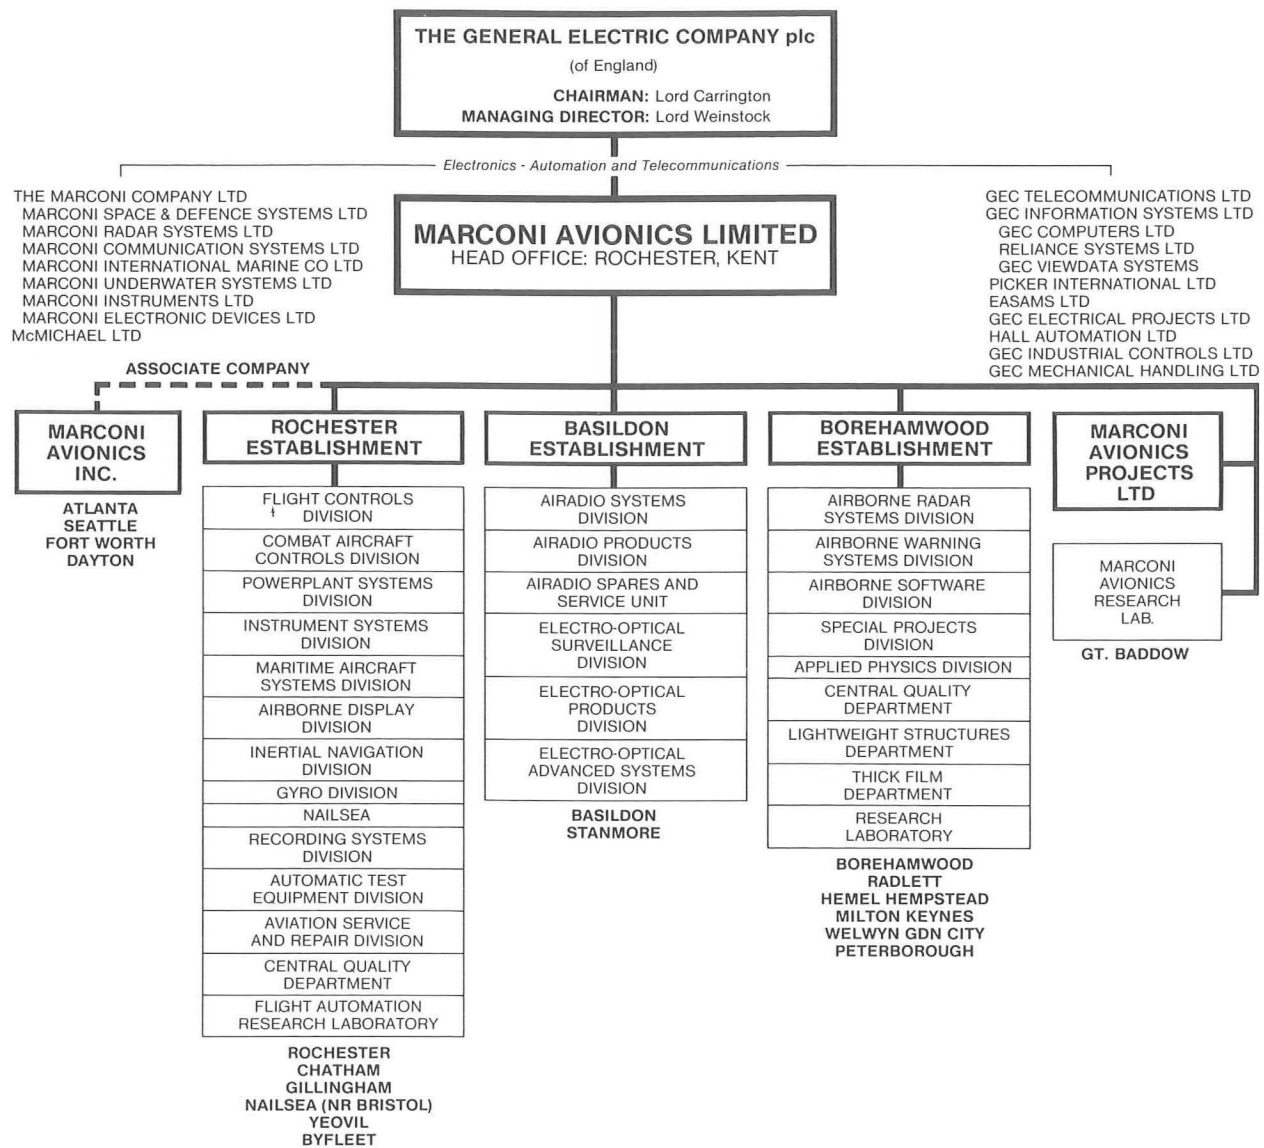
THE GENERAL ELECTRIC COMPANY plc
(of England)
CHAIRMAN: Lord Carrington
MANAGING DIRECTOR: Lord Weinstock

Electronics - Automation and Telecommunications

THE MARCONI COMPANY LTD
MARCONI SPACE & DEFENCE SYSTEMS LTD
MARCONI RADAR SYSTEMS LTD
MARCONI COMMUNICATION SYSTEMS LTD
MARCONI INTERNATIONAL MARINE CO LTD
MARCONI UNDERWATER SYSTEMS LTD
MARCONI INSTRUMENTS LTD
MARCONI ELECTRONIC DEVICES LTD
McMICHAEL LTD

MARCONI AVIONICS LIMITED
HEAD OFFICE: ROCHESTER, KENT

GEC TELECOMMUNICATIONS LTD
GEC INFORMATION SYSTEMS LTD
GEC COMPUTERS LTD
RELIANCE SYSTEMS LTD
GEC VIEWDATA SYSTEMS
PICKER INTERNATIONAL LTD
EASAMS LTD
GEC ELECTRICAL PROJECTS LTD
HALL AUTOMATION LTD
GEC INDUSTRIAL CONTROLS LTD
GEC MECHANICAL HANDLING LTD

ASSOCIATE COMPANY

MARCONI AVIONICS INC.
ATLANTA
SEATTLE
FORT WORTH
DAYTON

ROCHESTER ESTABLISHMENT
FLIGHT CONTROLS DIVISION
COMBAT AIRCRAFT CONTROLS DIVISION
POWERPLANT SYSTEMS DIVISION
INSTRUMENT SYSTEMS DIVISION
MARITIME AIRCRAFT SYSTEMS DIVISION
AIRBORNE DISPLAY DIVISION
INERTIAL NAVIGATION DIVISION
GYRO DIVISION
NAILSEA
RECORDING SYSTEMS DIVISION
AUTOMATIC TEST EQUIPMENT DIVISION
AVIATION SERVICE AND REPAIR DIVISION
CENTRAL QUALITY DEPARTMENT
FLIGHT AUTOMATION RESEARCH LABORATORY
ROCHESTER
CHATHAM
GILLINGHAM
NAILSEA (NR BRISTOL)
YEOVIL
BYFLEET

BASILDON ESTABLISHMENT
AIRADIO SYSTEMS DIVISION
AIRADIO PRODUCTS DIVISION
AIRADIO SPARES AND SERVICE UNIT
ELECTRO-OPTICAL SURVEILLANCE DIVISION
ELECTRO-OPTICAL PRODUCTS DIVISION
ELECTRO-OPTICAL ADVANCED SYSTEMS DIVISION
BASILDON
STANMORE

BOREHAMWOOD ESTABLISHMENT
AIRBORNE RADAR SYSTEMS DIVISION
AIRBORNE WARNING SYSTEMS DIVISION
AIRBORNE SOFTWARE DIVISION
SPECIAL PROJECTS DIVISION
APPLIED PHYSICS DIVISION
CENTRAL QUALITY DEPARTMENT
LIGHTWEIGHT STRUCTURES DEPARTMENT
THICK FILM DEPARTMENT
RESEARCH LABORATORY
BOREHAMWOOD
RADLETT
HEMEL HEMPSTEAD
MILTON KEYNES
WELWYN GDN CITY
PETERBOROUGH

MARCONI AVIONICS PROJECTS LTD

MARCONI AVIONICS RESEARCH LAB.
GT. BADDOW